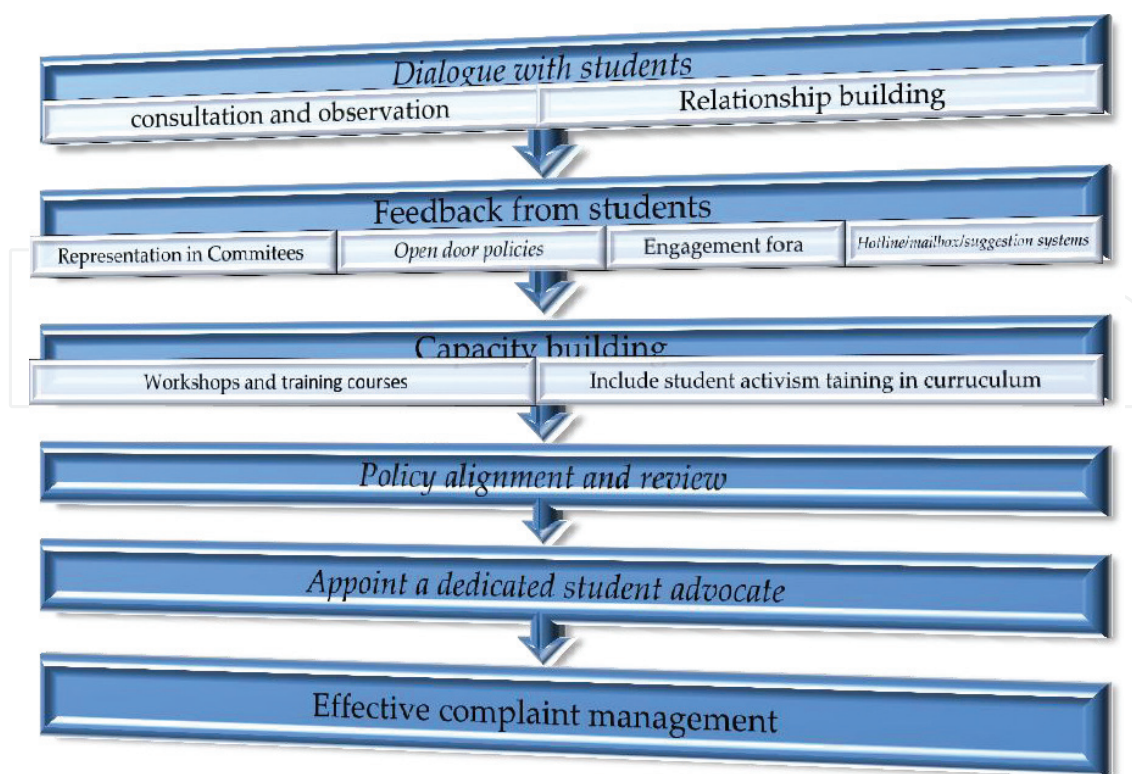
Dialogue with students

consultation and observation

Relationship building

Feedback from students

Representation in Commitees

Open door policies

Engagement fora

Hotline/mailbox/suggestion systems

Capacity building

Workshops and training courses

Include student activism taining in curruculum

Policy alignment and review

Appoint a dedicated student advocate

Effective complaint management